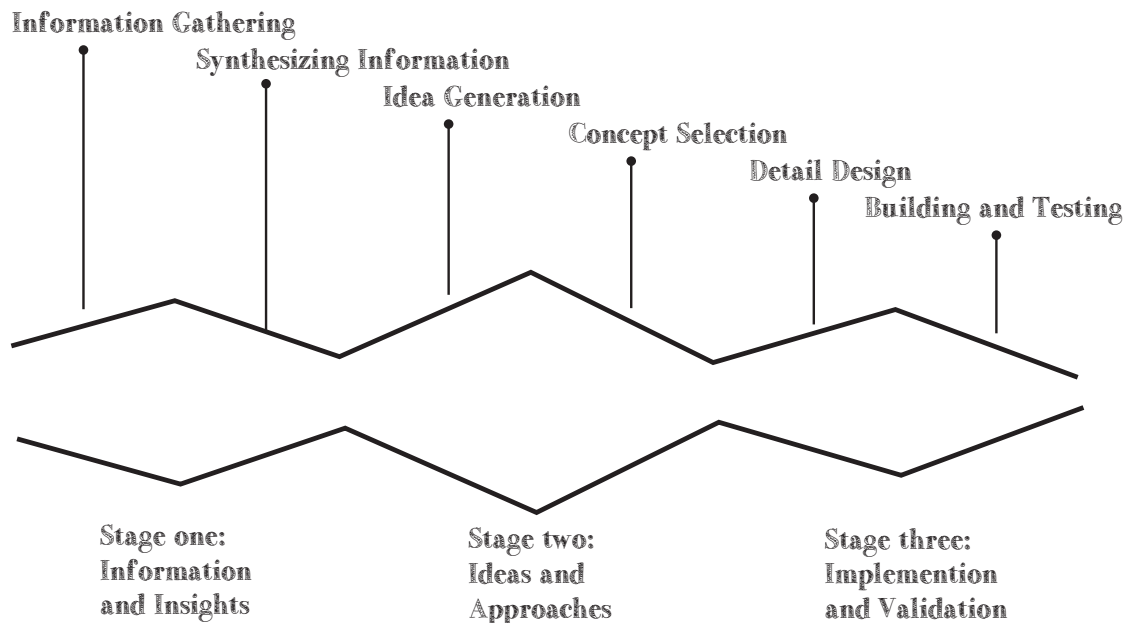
Information Gathering

Synthesizing Information

Idea Generation

Concept Selection

Detail Design

Building and Testing

Stage one: Information and Insights

Stage two: Ideas and Approaches

Stage three: Implemention and Validation